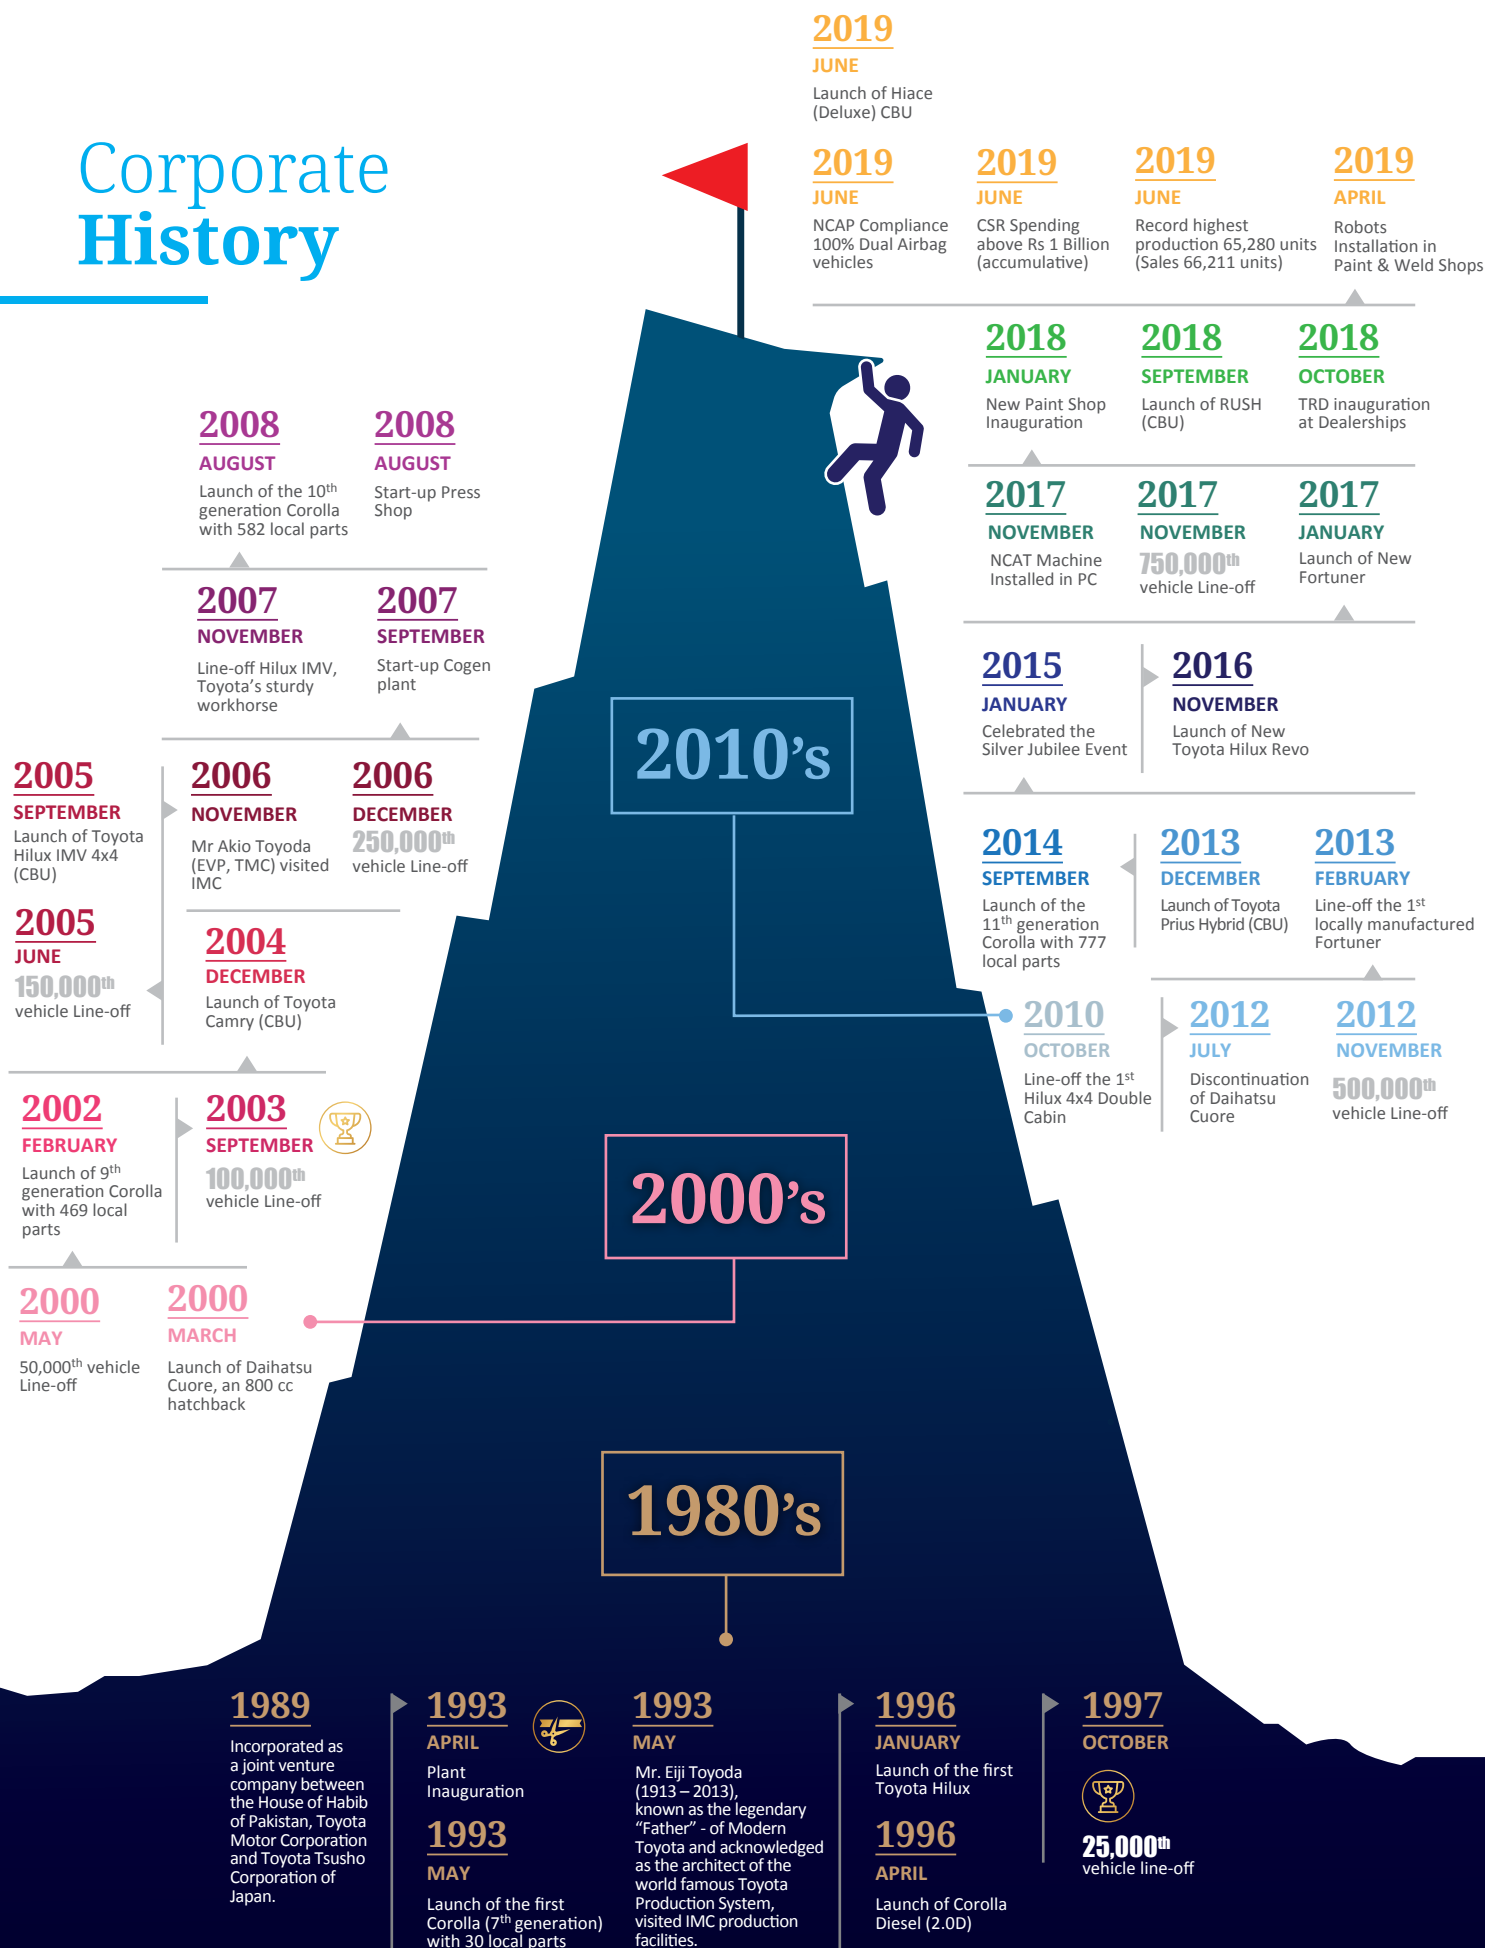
Corporate History

2019
JUNE
Launch of Hiace (Deluxe) CBU

2019
JUNE
NCAP Compliance 100% Dual Airbag vehicles

2019
JUNE
CSR Spending above Rs 1 Billion (accumulative)

2019
JUNE
Record highest production 65,280 units (Sales 66,211 units)

2019
APRIL
Robots Installation in Paint & Weld Shops

2018
JANUARY
New Paint Shop Inauguration

2018
SEPTEMBER
Launch of RUSH (CBU)

2018
OCTOBER
TRD inauguration at Dealerships

2017
NOVEMBER
NCAT Machine Installed in PC

2017
NOVEMBER
750,000$^{th}$ vehicle Line-off

2017
JANUARY
Launch of New Fortuner

2015
JANUARY
Celebrated the Silver Jubilee Event

2016
NOVEMBER
Launch of New Toyota Hilux Revo

2014
SEPTEMBER
Launch of the 11$^{th}$ generation Corolla with 777 local parts

2013
DECEMBER
Launch of Toyota Prius Hybrid (CBU)

2013
FEBRUARY
Line-off the 1$^{st}$ locally manufactured Fortuner

2010
OCTOBER
Line-off the 1$^{st}$ Hilux 4x4 Double Cabin

2012
JULY
Discontinuation of Daihatsu Cuore

2012
NOVEMBER
500,000$^{th}$ vehicle Line-off

2010's

2008
AUGUST
Launch of the 10$^{th}$ generation Corolla with 582 local parts

2008
AUGUST
Start-up Press Shop

2007
NOVEMBER
Line-off Hilux IMV, Toyota's sturdy workhorse

2007
SEPTEMBER
Start-up Cogen plant

2005
SEPTEMBER
Launch of Toyota Hilux IMV 4x4 (CBU)

2005
JUNE
150,000$^{th}$ vehicle Line-off

2006
NOVEMBER
Mr Akio Toyoda (EVP, TMC) visited IMC

2006
DECEMBER
250,000$^{th}$ vehicle Line-off

2004
DECEMBER
Launch of Toyota Camry (CBU)

2002
FEBRUARY
Launch of 9$^{th}$ generation Corolla with 469 local parts

2003
SEPTEMBER
100,000$^{th}$ vehicle Line-off

2000
MAY
50,000$^{th}$ vehicle Line-off

2000
MARCH
Launch of Daihatsu Cuore, an 800 cc hatchback

2000's

1980's

1989
Incorporated as a joint venture company between the House of Habib of Pakistan, Toyota Motor Corporation and Toyota Tsusho Corporation of Japan.

1993
APRIL
Plant Inauguration

1993
MAY
Launch of the first Corolla (7$^{th}$ generation) with 30 local parts

1993
MAY
Mr. Eiji Toyoda (1913 – 2013), known as the legendary "Father" - of Modern Toyota and acknowledged as the architect of the world famous Toyota Production System, visited IMC production facilities.

1996
JANUARY
Launch of the first Toyota Hilux

1996
APRIL
Launch of Corolla Diesel (2.0D)

1997
OCTOBER
25,000$^{th}$ vehicle line-off